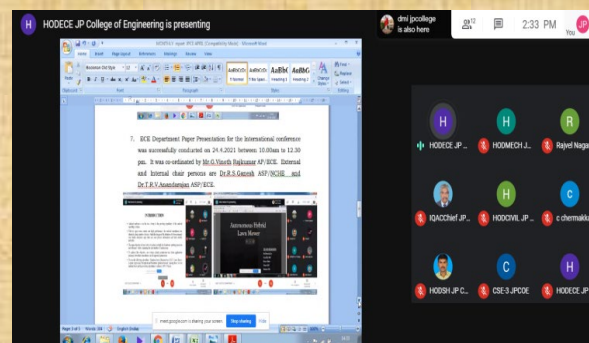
H HODECE JP College of Engineering is presenting

dmi jpcollege is also here

12

2:33 PM

You

JP

H

HODECE JP ...

H

HODMECH J...

R

Rajvel Naga

IQACChief JP...

H

HODCIVIL JP ...

C

c chermaklu

HODSH JP C...

C

CSE-3 JPCOE

H

HODECE JP

7. ECE Department Paper Presentation for the international conference was successfully conducted on 24.4.2021 between 10.00am to 12.30 pm. It was co-ordinated by Mr.G.Vinoth Rajkumar AP/ECE. External and Internal chair persons are Dr.R.S.Ganesh ASP/NCHE and Dr.T.R.V.Anandarajan ASP/ECE.

INTRODUCTION

Autonomous Hybrid Lawn Mower

meet.google.com is sharing your screen.

Stop sharing

Hide